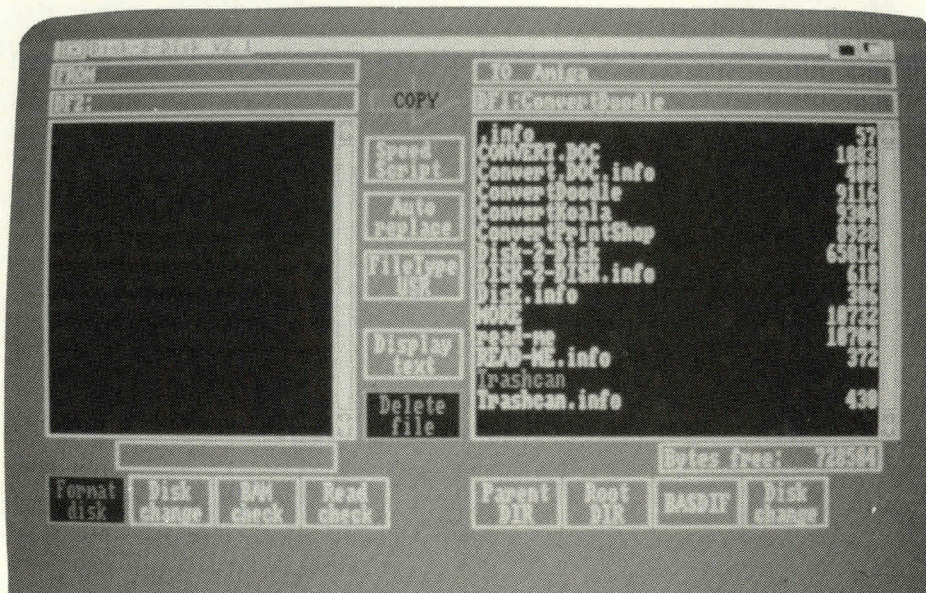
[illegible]

FROM

DF2:

COPY

TO Amiga

DF1:ConvertDoodle

| | |
|---|---|
| .info | 57 |
| CONVERT.DOC | 1083 |
| Convert.DOC.info | 400 |
| ConvertDoodle | 9116 |
| ConvertKoala | 7304 |
| ConvertPrintShop | 8928 |
| Disk-2-Disk | 63616 |
| DISK-2-DISK.info | 618 |
| Disk.info | 366 |
| MORE | 10732 |
| read-me | 10704 |
| READ-ME.info | 372 |
| Trashcan | |
| Trashcan.info | 430 |

Speed Script

Auto replace

FileType USR

Display text

Delete file

Bytes free: 728500

Format disk

Disk change

RAW check

Read check

Parent DIR

Root DIR

BASDIF

Disk change